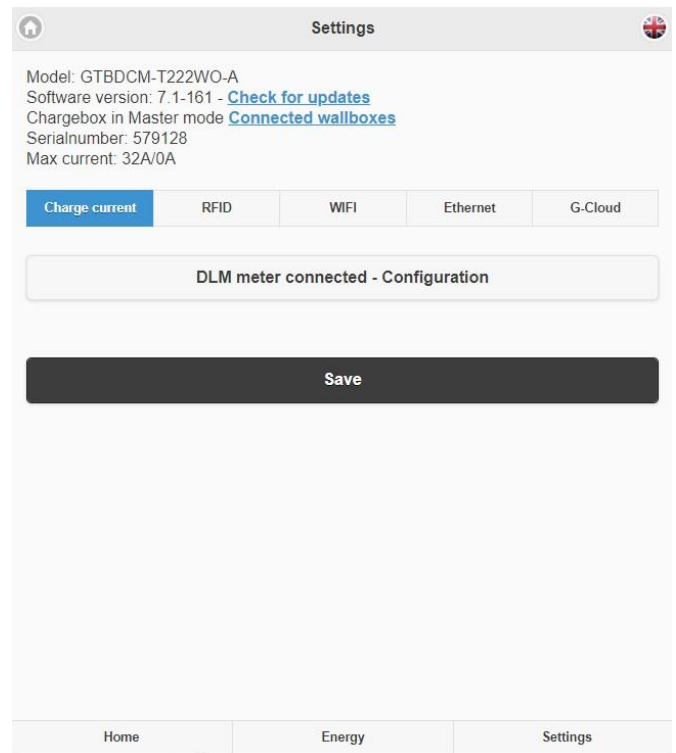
Settings

Model: GTBDCM-T222WO-A
Software version: 7.1-161 - Check for updates
Chargebox in Master mode Connected wallboxes
Serialnumber: 579128
Max current: 32A/0A

Charge current | RFID | WIFI | Ethernet | G-Cloud

DLM meter connected - Configuration

Save

Home | Energy | Settings